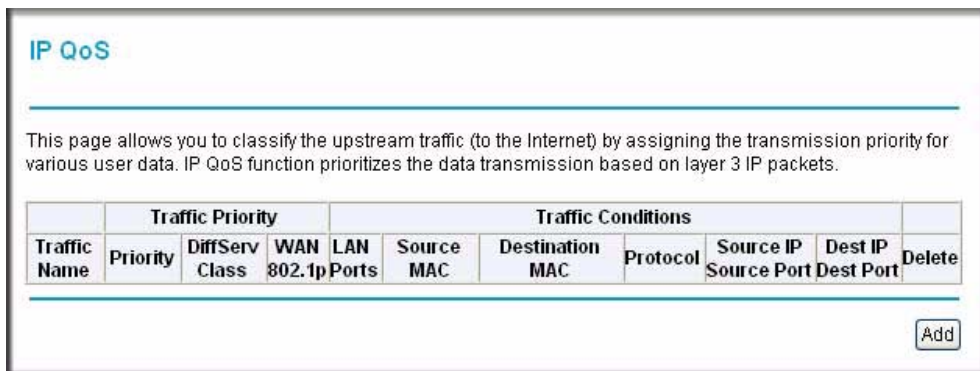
IP QoS

This page allows you to classify the upstream traffic (to the Internet) by assigning the transmission priority for various user data. IP QoS function prioritizes the data transmission based on layer 3 IP packets.

| | Traffic Priority | | | Traffic Conditions | | | | | | |
|---|---|---|---|---|---|---|---|---|---|---|
| Traffic Name | Priority | DiffServ Class | WAN 802.1p | LAN Ports | Source MAC | Destination MAC | Protocol | Source IP Source Port | Dest IP Dest Port | Delete |

Add